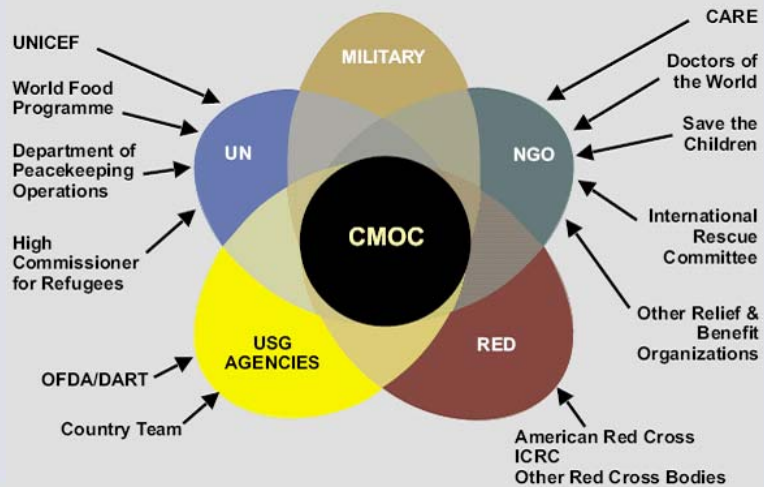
UNICEF

World Food Programme

Department of Peacekeeping Operations

High Commissioner for Refugees

OFDA/DART

Country Team

MILITARY

UN

NGO

CMOC

USG AGENCIES

RED

CARE

Doctors of the World

Save the Children

International Rescue Committee

Other Relief & Benefit Organizations

American Red Cross
ICRC
Other Red Cross Bodies